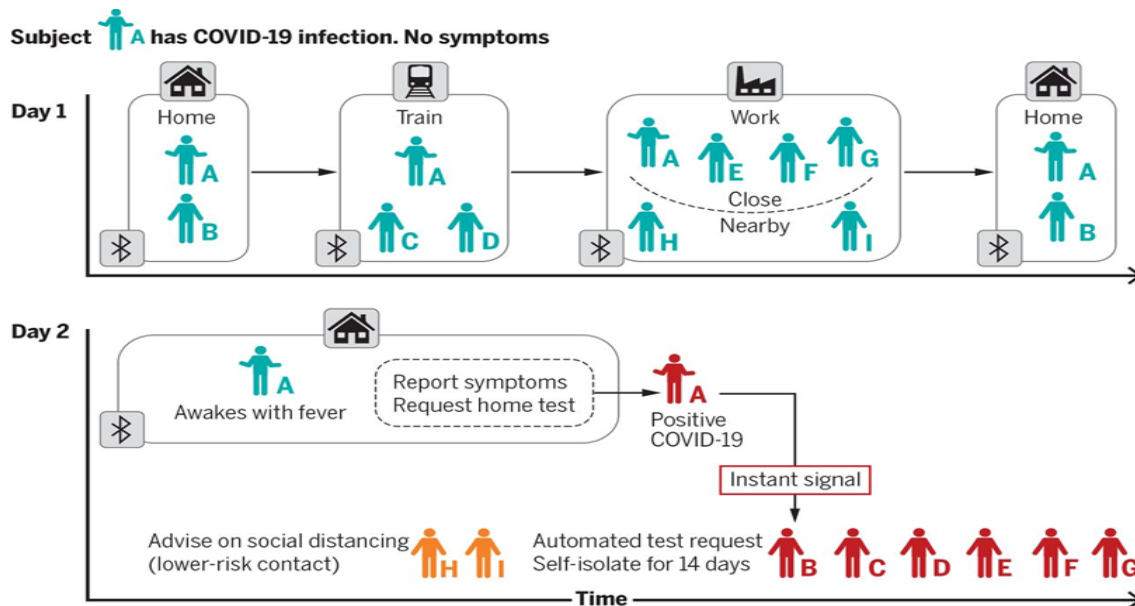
Subject A has COVID-19 infection. No symptoms

Day 1

Home
A
B

Train
A
C D

Work
A E F G
Close
Nearby
H I

Home
A
B

Day 2

A
Awakes with fever

Report symptoms
Request home test

A
Positive
COVID-19

Instant signal

Advise on social distancing
(lower-risk contact)
H I

Automated test request
Self-isolate for 14 days
B C D E F G

Time